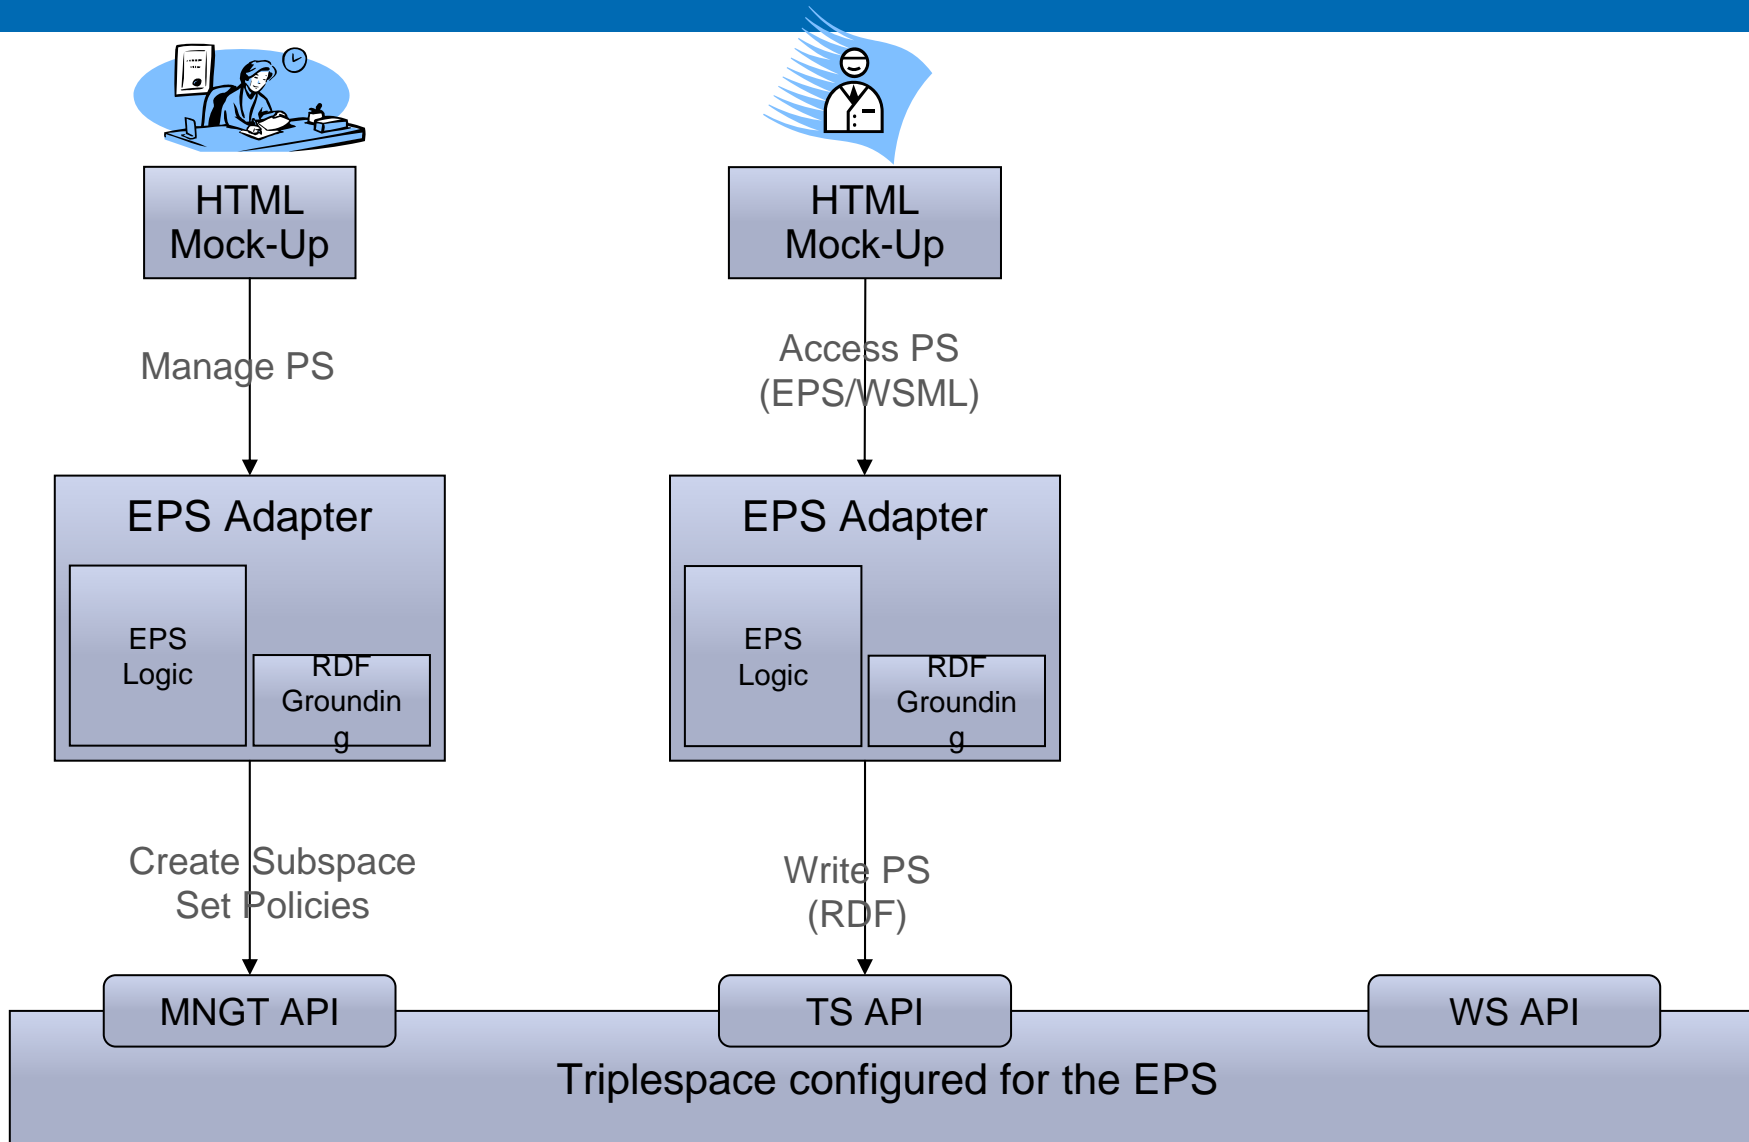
HTML Mock-Up

HTML Mock-Up

Manage PS

Access PS (EPS/WSML)

EPS Adapter

EPS Logic

RDF Grounding

EPS Adapter

EPS Logic

RDF Grounding

Create Subspace Set Policies

Write PS (RDF)

MNGT API

TS API

WS API

Triplespace configured for the EPS